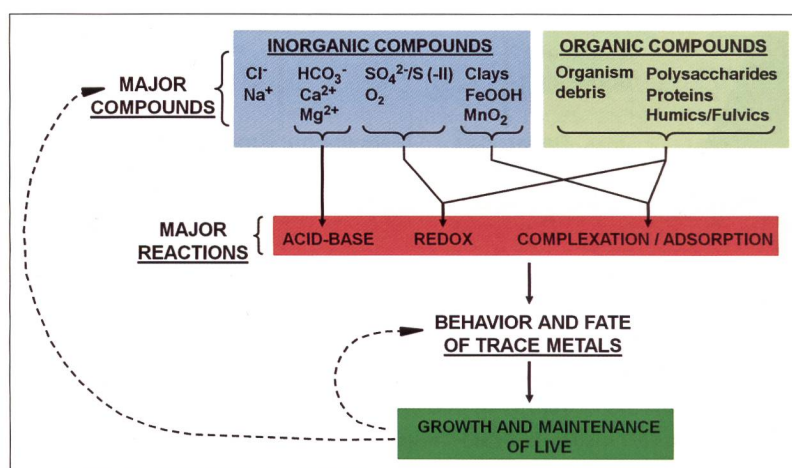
INORGANIC COMPOUNDS

ORGANIC COMPOUNDS

MAJOR COMPOUNDS

$Cl^-$ $Na^+$

$HCO_3^-$ $Ca^{2+}$ $Mg^{2+}$

$SO_4^{2-}/S(-II)$ $O_2$

Clays FeOOH $MnO_2$

Organism debris

Polysaccharides Proteins Humics/Fulvics

MAJOR REACTIONS

ACID-BASE

REDOX

COMPLEXATION / ADSORPTION

BEHAVIOR AND FATE OF TRACE METALS

GROWTH AND MAINTENANCE OF LIVE